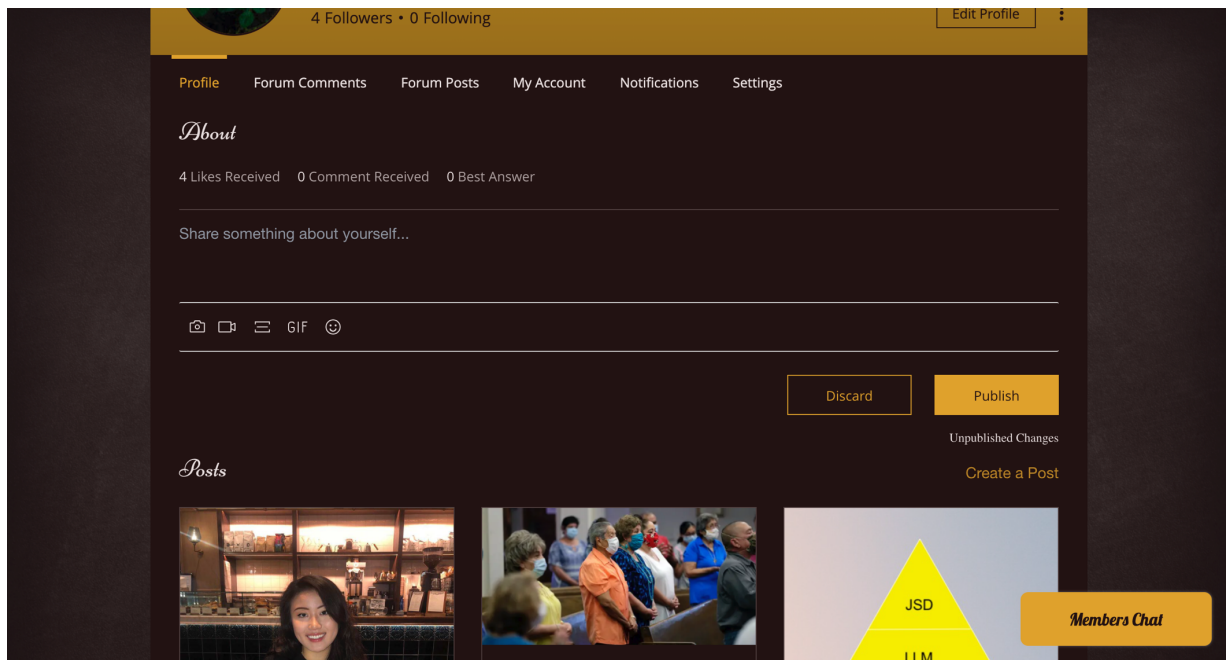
4 Followers • 0 Following

Edit Profile

Profile Forum Comments Forum Posts My Account Notifications Settings

About

4 Likes Received 0 Comment Received 0 Best Answer

Share something about yourself...

GIF

Discard

Publish

Unpublished Changes

Posts

Create a Post

JSD

LLM

Members Chat